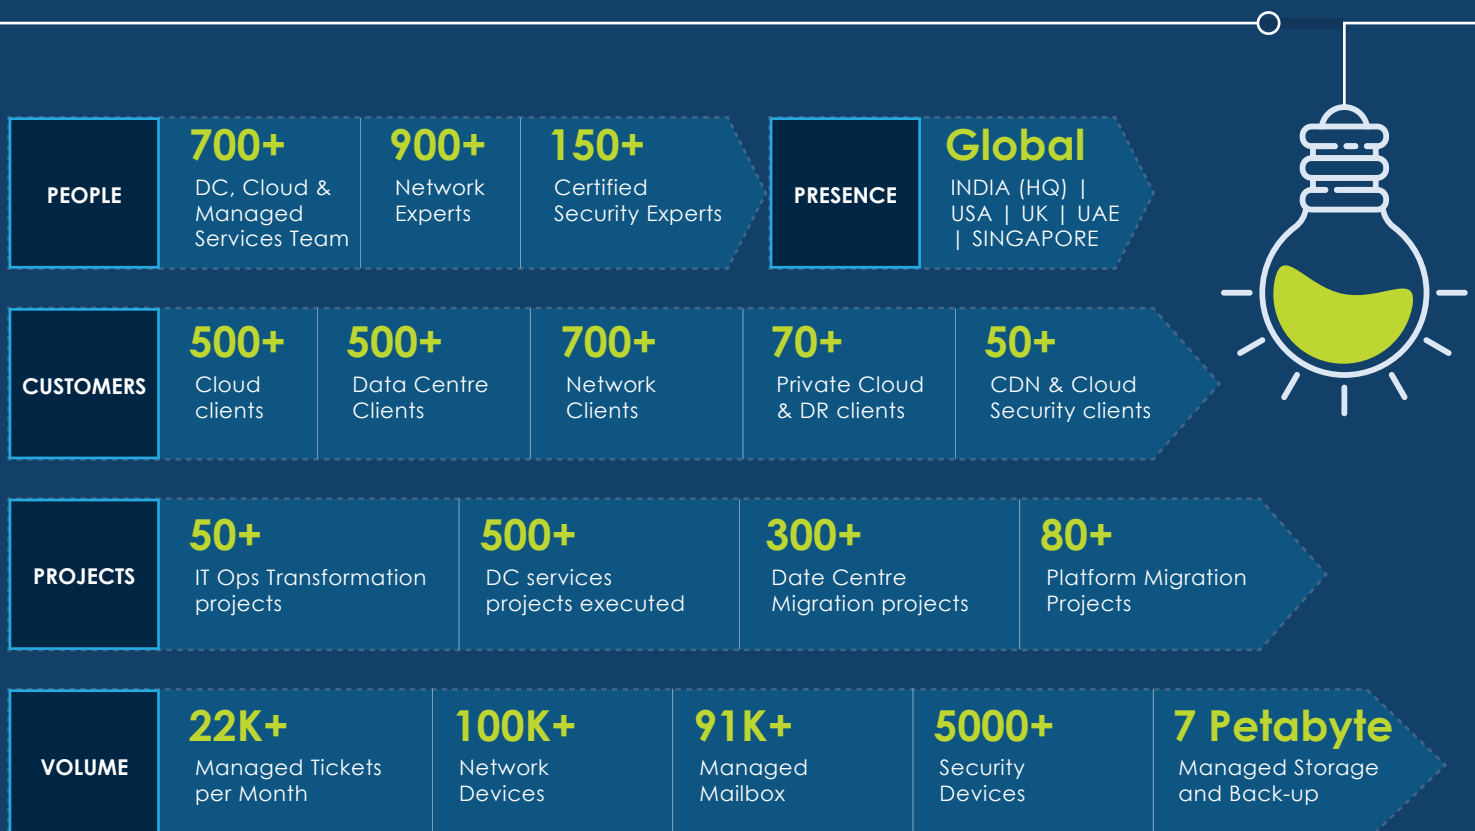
PEOPLE

700+
DC, Cloud & Managed Services Team

900+
Network Experts

150+
Certified Security Experts

PRESENCE

Global
INDIA (HQ) | USA | UK | UAE | SINGAPORE

CUSTOMERS

500+
Cloud clients

500+
Data Centre Clients

700+
Network Clients

70+
Private Cloud & DR clients

50+
CDN & Cloud Security clients

PROJECTS

50+
IT Ops Transformation projects

500+
DC services projects executed

300+
Date Centre Migration projects

80+
Platform Migration Projects

VOLUME

22K+
Managed Tickets per Month

100K+
Network Devices

91K+
Managed Mailbox

5000+
Security Devices

7 Petabyte
Managed Storage and Back-up